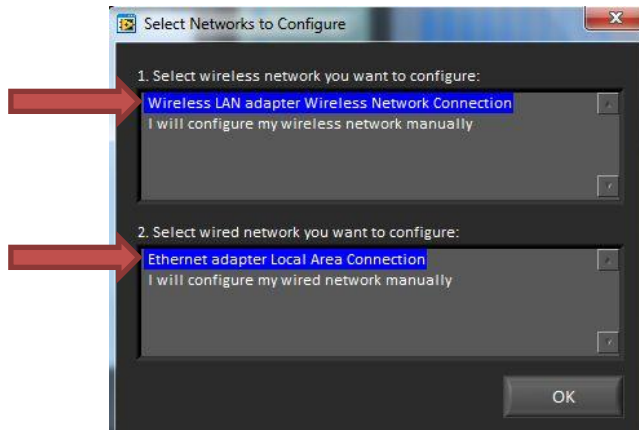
Select Networks to Configure

1. Select wireless network you want to configure:

Wireless LAN adapter Wireless Network Connection
I will configure my wireless network manually

2. Select wired network you want to configure:

Ethernet adapter Local Area Connection
I will configure my wired network manually

OK